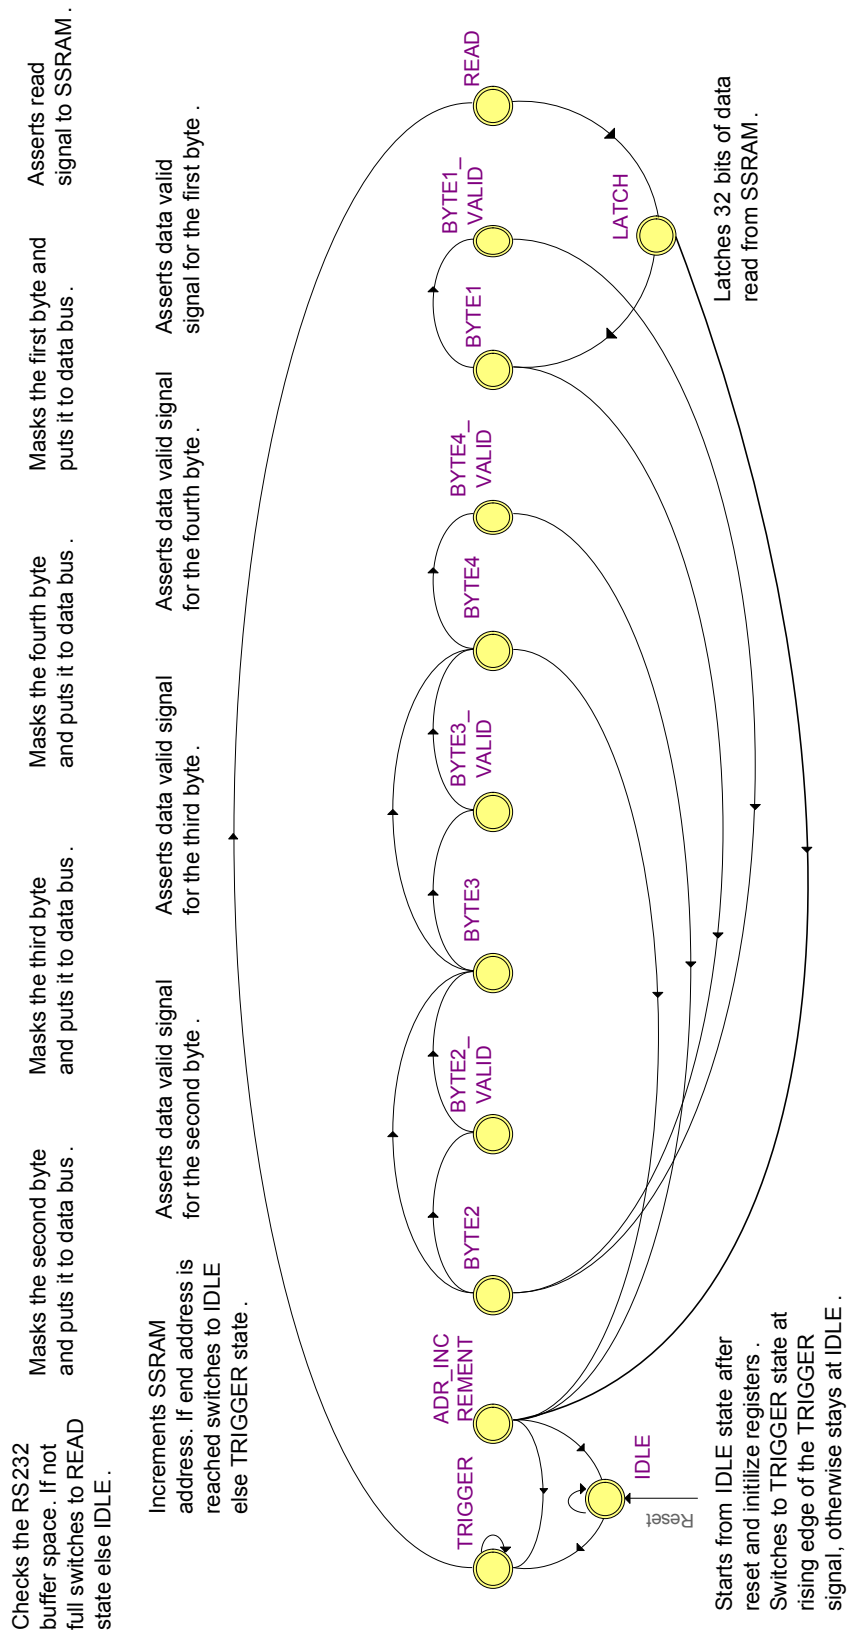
Asserts read signal to SSRAM .

Masks the first byte and puts it to data bus .

Asserts data valid signal for the first byte .

Masks the fourth byte and puts it to data bus .

Asserts data valid signal for the fourth byte .

Masks the third byte and puts it to data bus .

Asserts data valid signal for the third byte .

Masks the second byte and puts it to data bus .

Asserts data valid signal for the second byte .

Checks the RS232 buffer space. If not full switches to READ state else IDLE.

Increments SSRAM address. If end address is reached switches to IDLE else TRIGGER state .

READ

BYTE1_ VALID

LATCH

BYTE1

BYTE4_ VALID

BYTE4

BYTE3_ VALID

BYTE3

BYTE2_ VALID

BYTE2

ADR_INC REMENT

IDLE

TRIGGER

Reset

Latches 32 bits of data read from SSRAM.

Starts from IDLE state after reset and initilize registers . Switches to TRIGGER state at rising edge of the TRIGGER signal, otherwise stays at IDLE .